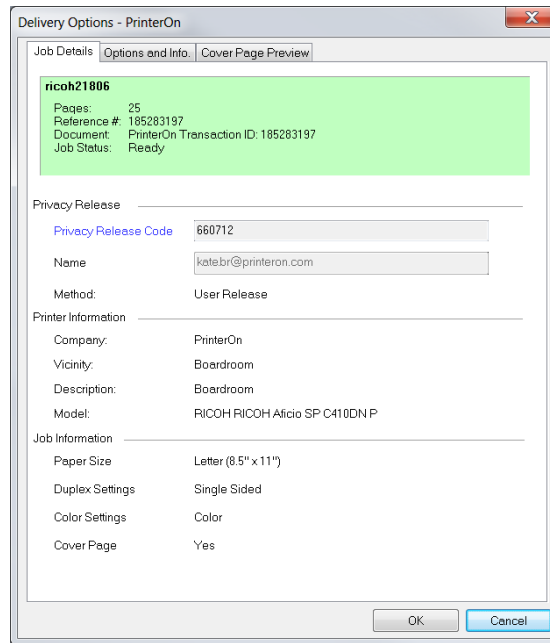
Delivery Options - PrinterOn

Job Details | Options and Info. | Cover Page Preview

ricoh21806

Pages: 25
Reference #: 185283197
Document: PrinterOn Transaction ID: 185283197
Job Status: Ready

Privacy Release

Privacy Release Code 660712

Name kate.br@printeron.com

Method: User Release

Printer Information

Company: PrinterOn

Vicinity: Boardroom

Description: Boardroom

Model: RICOH RICOH Aficio SP C410DN P

Job Information

Paper Size Letter (8.5" x 11")

Duplex Settings Single Sided

Color Settings Color

Cover Page Yes

OK Cancel